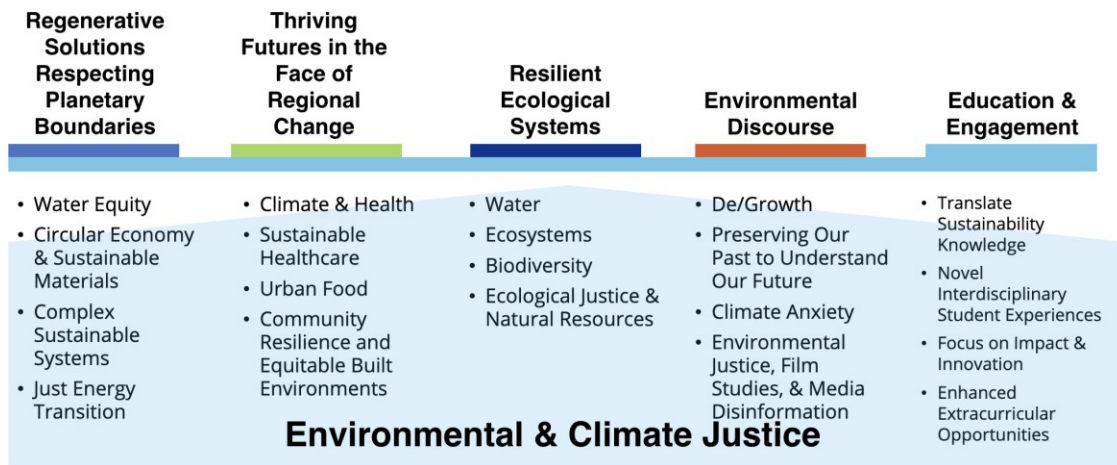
Regenerative Solutions Respecting Planetary Boundaries

• Water Equity
• Circular Economy & Sustainable Materials
• Complex Sustainable Systems
• Just Energy Transition

Thriving Futures in the Face of Regional Change

• Climate & Health
• Sustainable Healthcare
• Urban Food
• Community Resilience and Equitable Built Environments

Resilient Ecological Systems

• Water
• Ecosystems
• Biodiversity
• Ecological Justice & Natural Resources

Environmental Discourse

• De/Growth
• Preserving Our Past to Understand Our Future
• Climate Anxiety
• Environmental Justice, Film Studies, & Media Disinformation

Education & Engagement

• Translate Sustainability Knowledge
• Novel Interdisciplinary Student Experiences
• Focus on Impact & Innovation
• Enhanced Extracurricular Opportunities

Environmental & Climate Justice